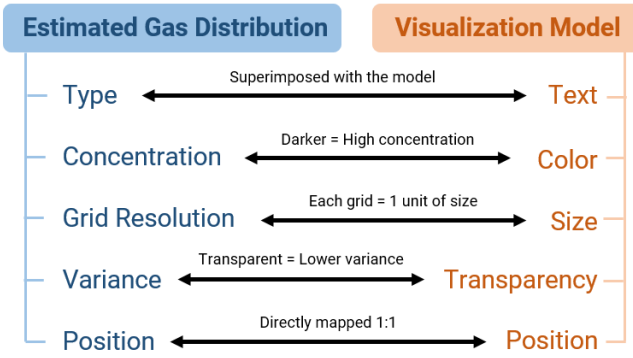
Estimated Gas Distribution

Visualization Model

Type
Superimposed with the model
Text

Concentration
Darker = High concentration
Color

Grid Resolution
Each grid = 1 unit of size
Size

Variance
Transparent = Lower variance
Transparency

Position
Directly mapped 1:1
Position